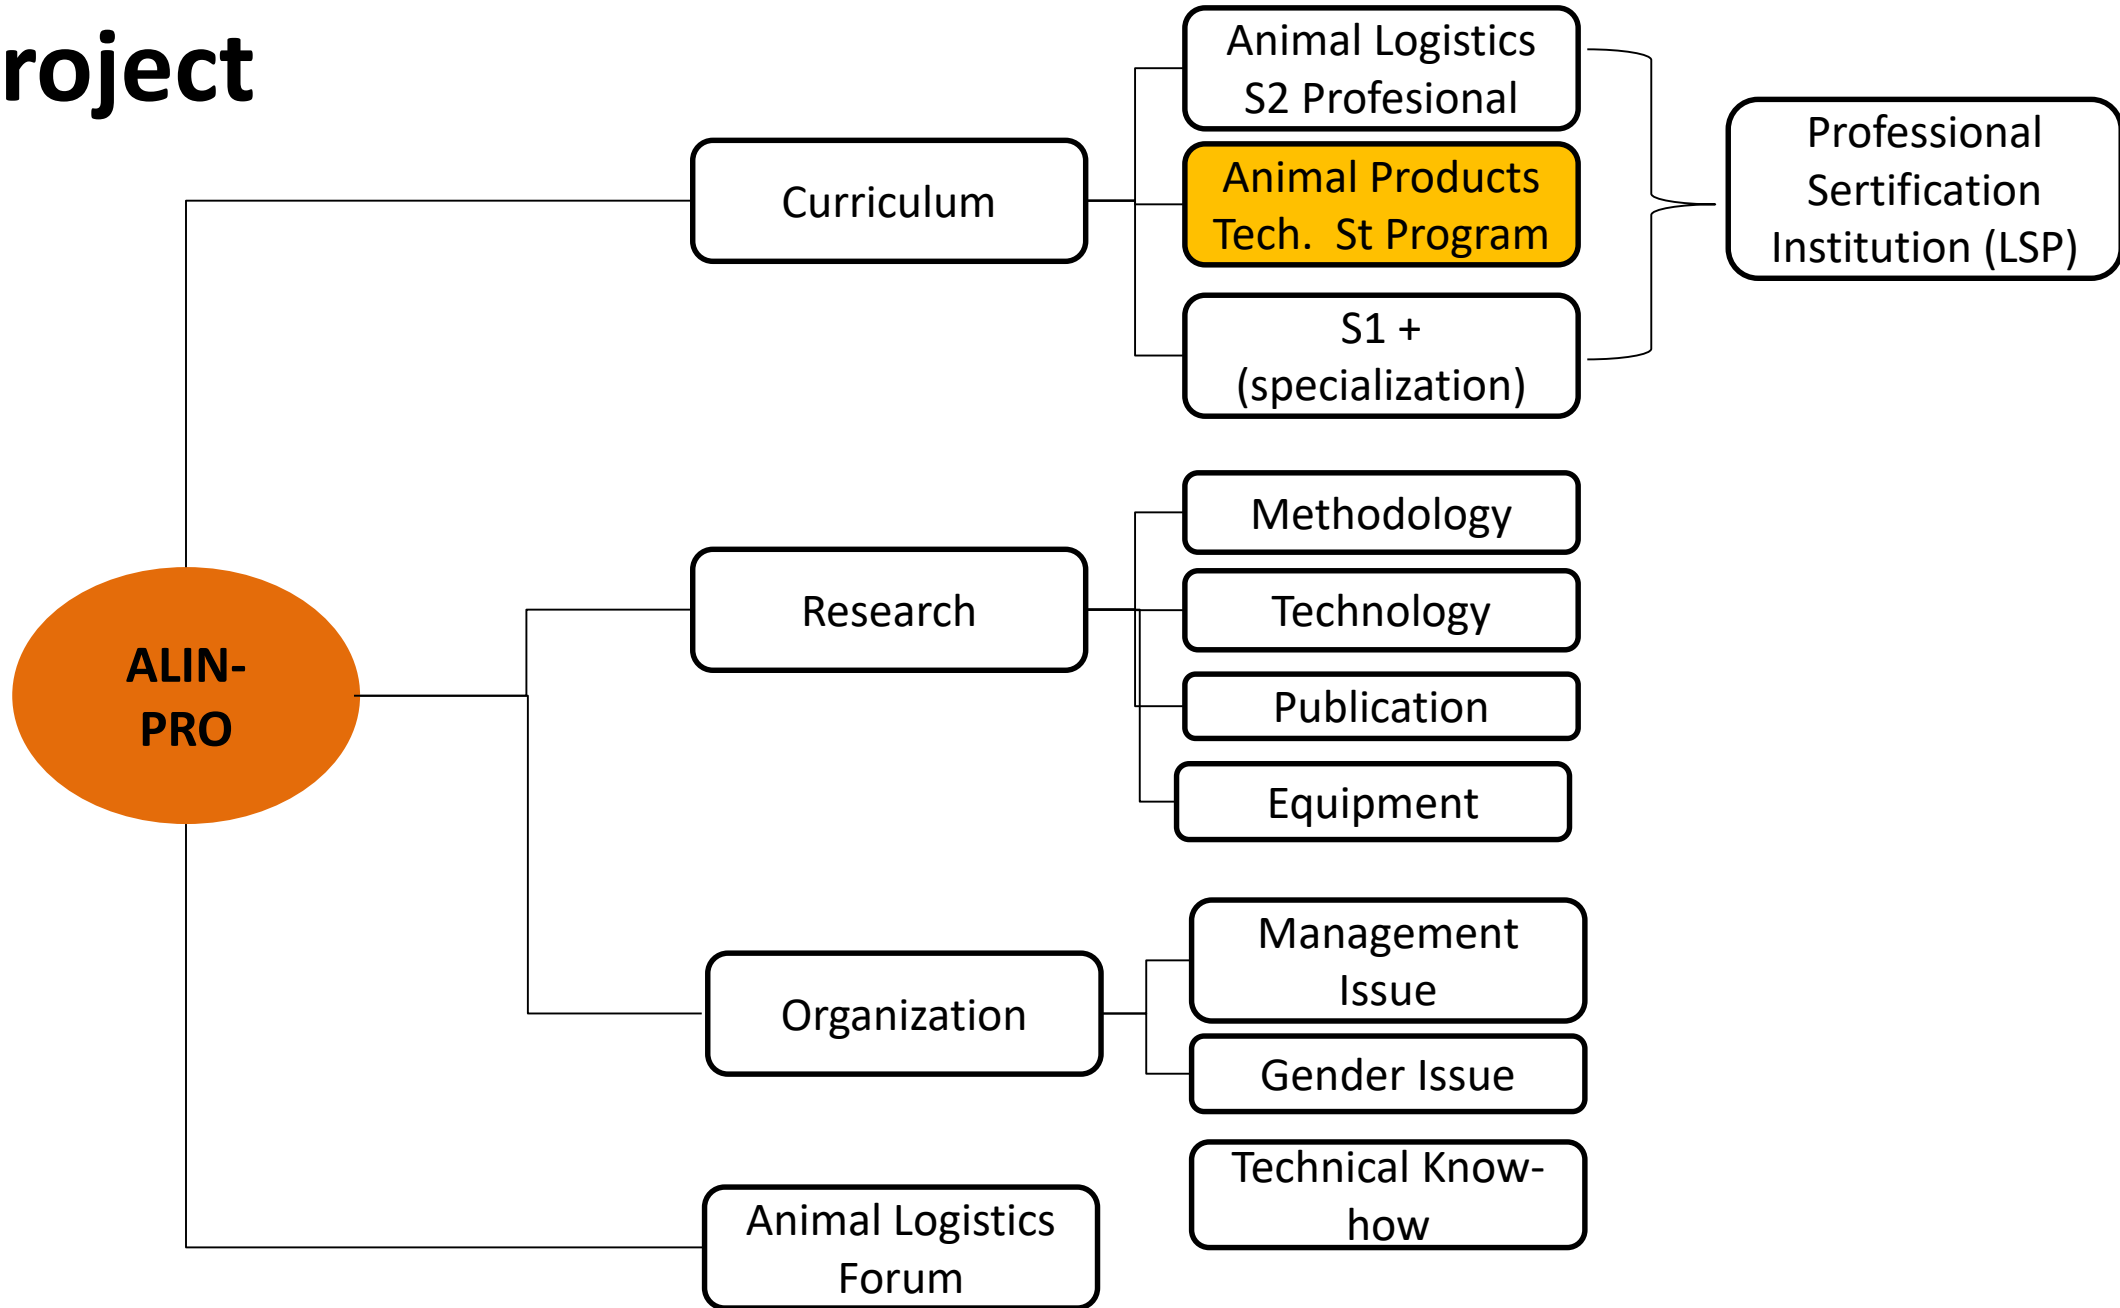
roject

ALIN-PRO

Curriculum

Animal Logistics S2 Profesional

Animal Products Tech. St Program

S1 + (specialization)

Professional Sertification Institution (LSP)

Research

Methodology

Technology

Publication

Equipment

Organization

Management Issue

Gender Issue

Technical Know-how

Animal Logistics Forum